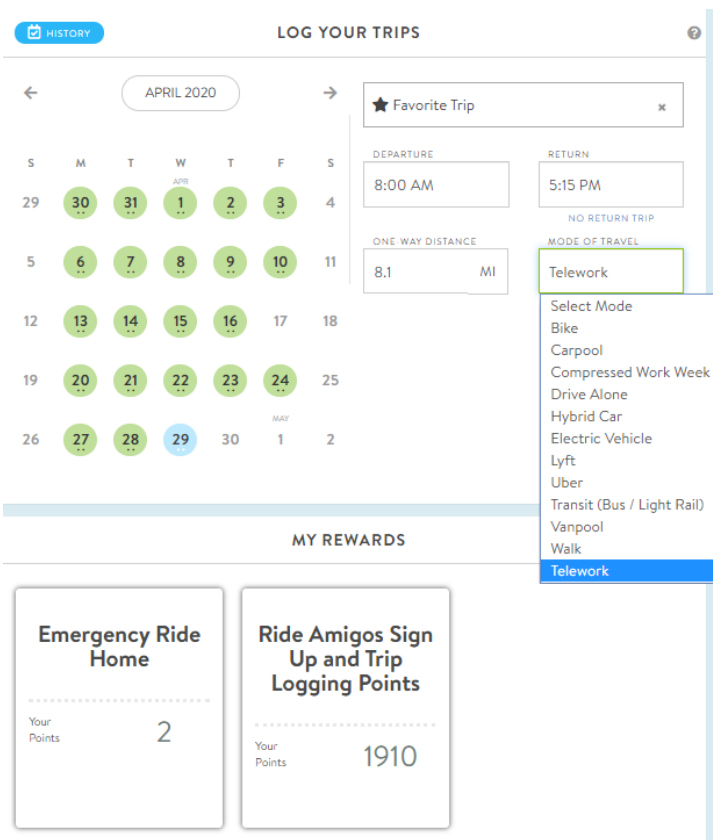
HISTORY

LOG YOUR TRIPS

?

←

APRIL 2020

→

| S | M | T | W | T | F | S |
|---|---|---|---|---|---|---|
| 29 | 30 | 31 | APR 1 | 2 | 3 | 4 |
| 5 | 6 | 7 | 8 | 9 | 10 | 11 |
| 12 | 13 | 14 | 15 | 16 | 17 | 18 |
| 19 | 20 | 21 | 22 | 23 | 24 | 25 |
| 26 | 27 | 28 | 29 | 30 | MAY 1 | 2 |

★ Favorite Trip ×

DEPARTURE
8:00 AM

RETURN
5:15 PM

NO RETURN TRIP

ONE WAY DISTANCE
8.1 MI

MODE OF TRAVEL
Telework

Select Mode
Bike
Carpool
Compressed Work Week
Drive Alone
Hybrid Car
Electric Vehicle
Lyft
Uber
Transit (Bus / Light Rail)
Vanpool
Walk
Telework

MY REWARDS

Emergency Ride Home

Your Points 2

Ride Amigos Sign Up and Trip Logging Points

Your Points 1910